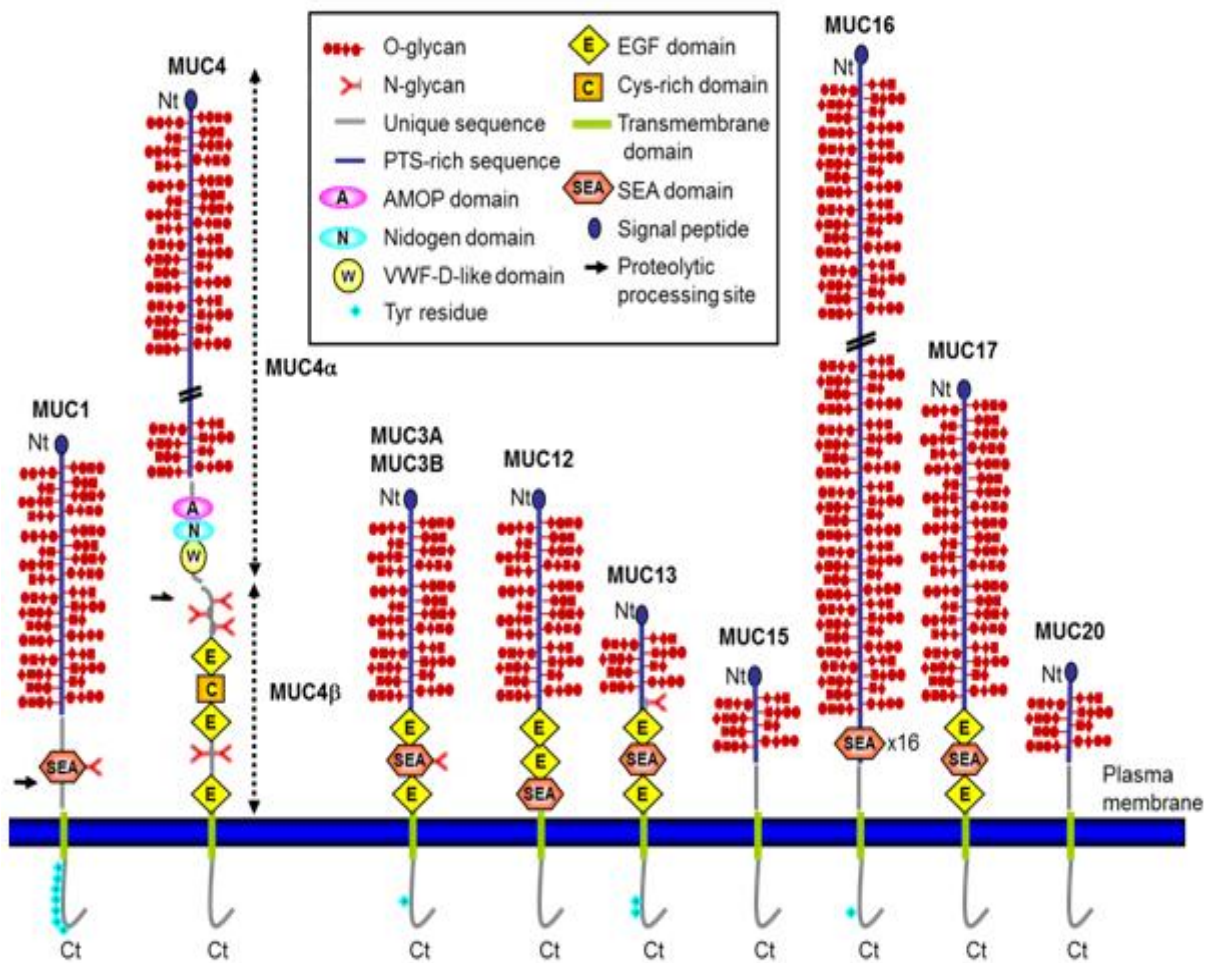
O-glycan
N-glycan
Unique sequence
PTS-rich sequence
A AMOP domain
N Nidogen domain
W VWF-D-like domain
Tyr residue
E EGF domain
C Cys-rich domain
Transmembrane domain
SEA SEA domain
Signal peptide
Proteolytic processing site

MUC4
Nt
MUC4α
A
N
W
E
C
E
E
MUC4β

MUC1
Nt
SEA

MUC3A
MUC3B
Nt
E
SEA
E

MUC12
Nt
E
E
SEA

MUC13
Nt
E
SEA
E

MUC15
Nt

MUC16
Nt
SEA x16

MUC17
Nt
E
SEA
E

MUC20
Nt

Plasma membrane

Ct Ct Ct Ct Ct Ct Ct Ct Ct